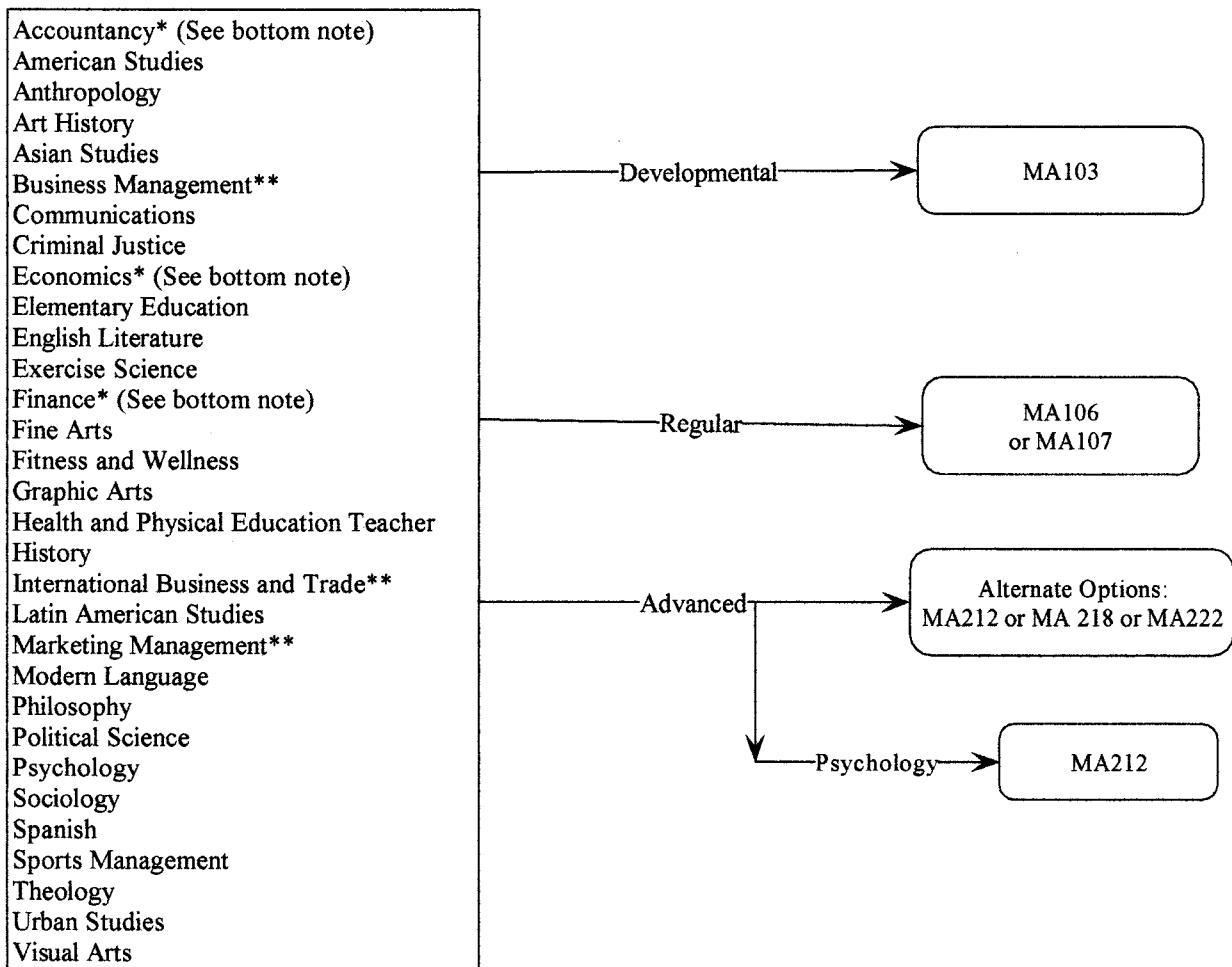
Accountancy* (See bottom note)
American Studies
Anthropology
Art History
Asian Studies
Business Management**
Communications
Criminal Justice
Economics* (See bottom note)
Elementary Education
English Literature
Exercise Science
Finance* (See bottom note)
Fine Arts
Fitness and Wellness
Graphic Arts
Health and Physical Education Teacher
History
International Business and Trade**
Latin American Studies
Marketing Management**
Modern Language
Philosophy
Political Science
Psychology
Sociology
Spanish
Sports Management
Theology
Urban Studies
Visual Arts

Developmental

MA103

Regular

MA106 or MA107

Advanced

Alternate Options: MA212 or MA 218 or MA222

Psychology

MA212